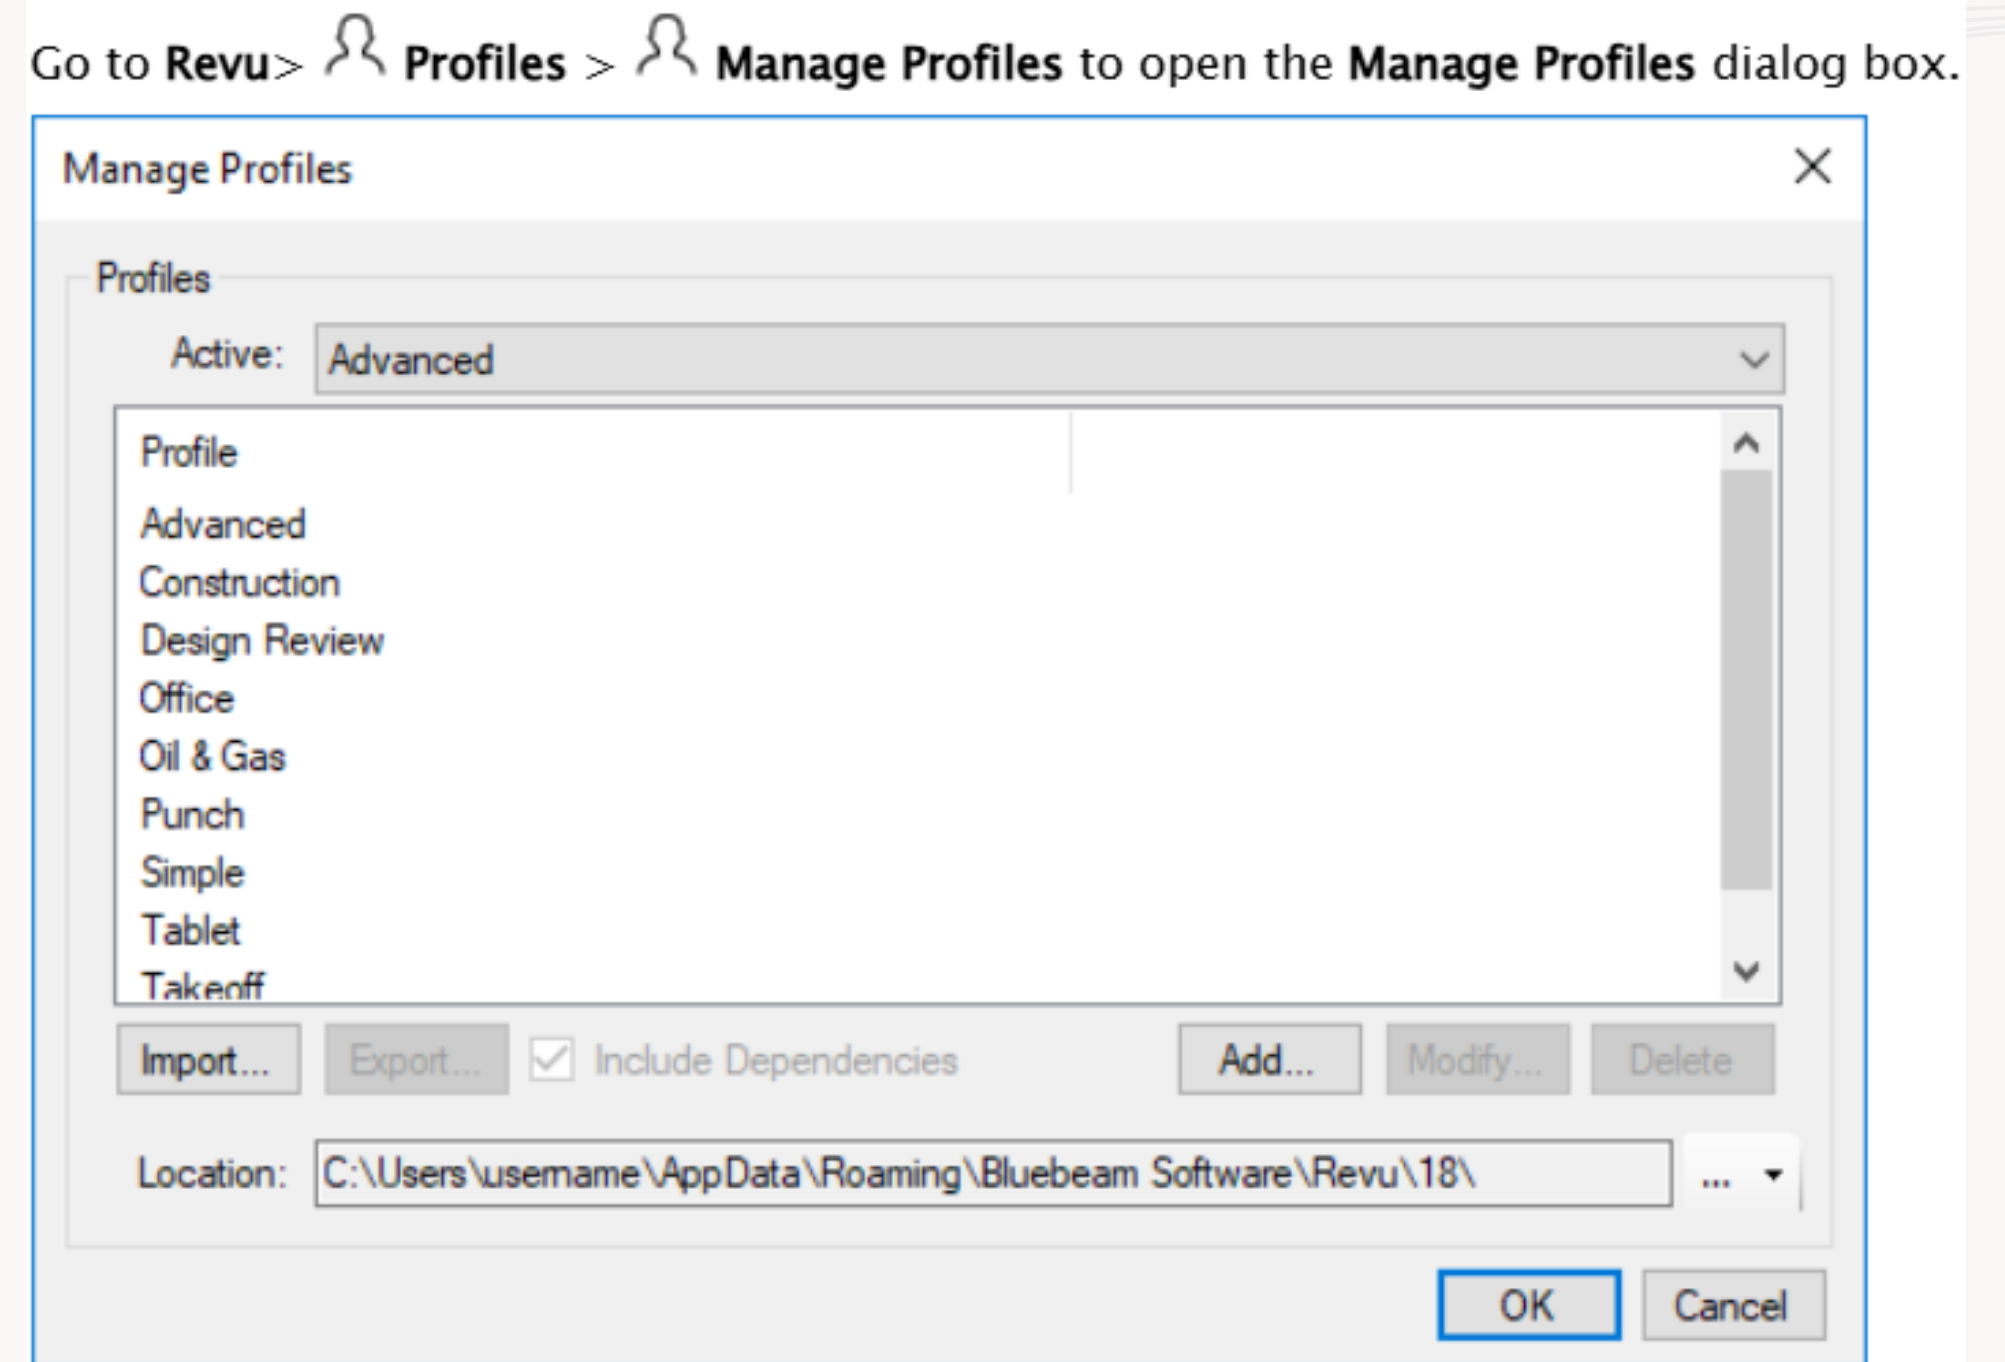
Go to **Revu**> **Profiles** > **Manage Profiles** to open the **Manage Profiles** dialog box.

Manage Profiles

Profiles

Active: Advanced

Profile

Advanced
Construction
Design Review
Office
Oil & Gas
Punch
Simple
Tablet
Takeoff

Import... Export... Include Dependencies Add... Modify... Delete

Location: C:\Users\username\AppData\Roaming\Bluebeam Software\Revu\18\ ...

OK Cancel